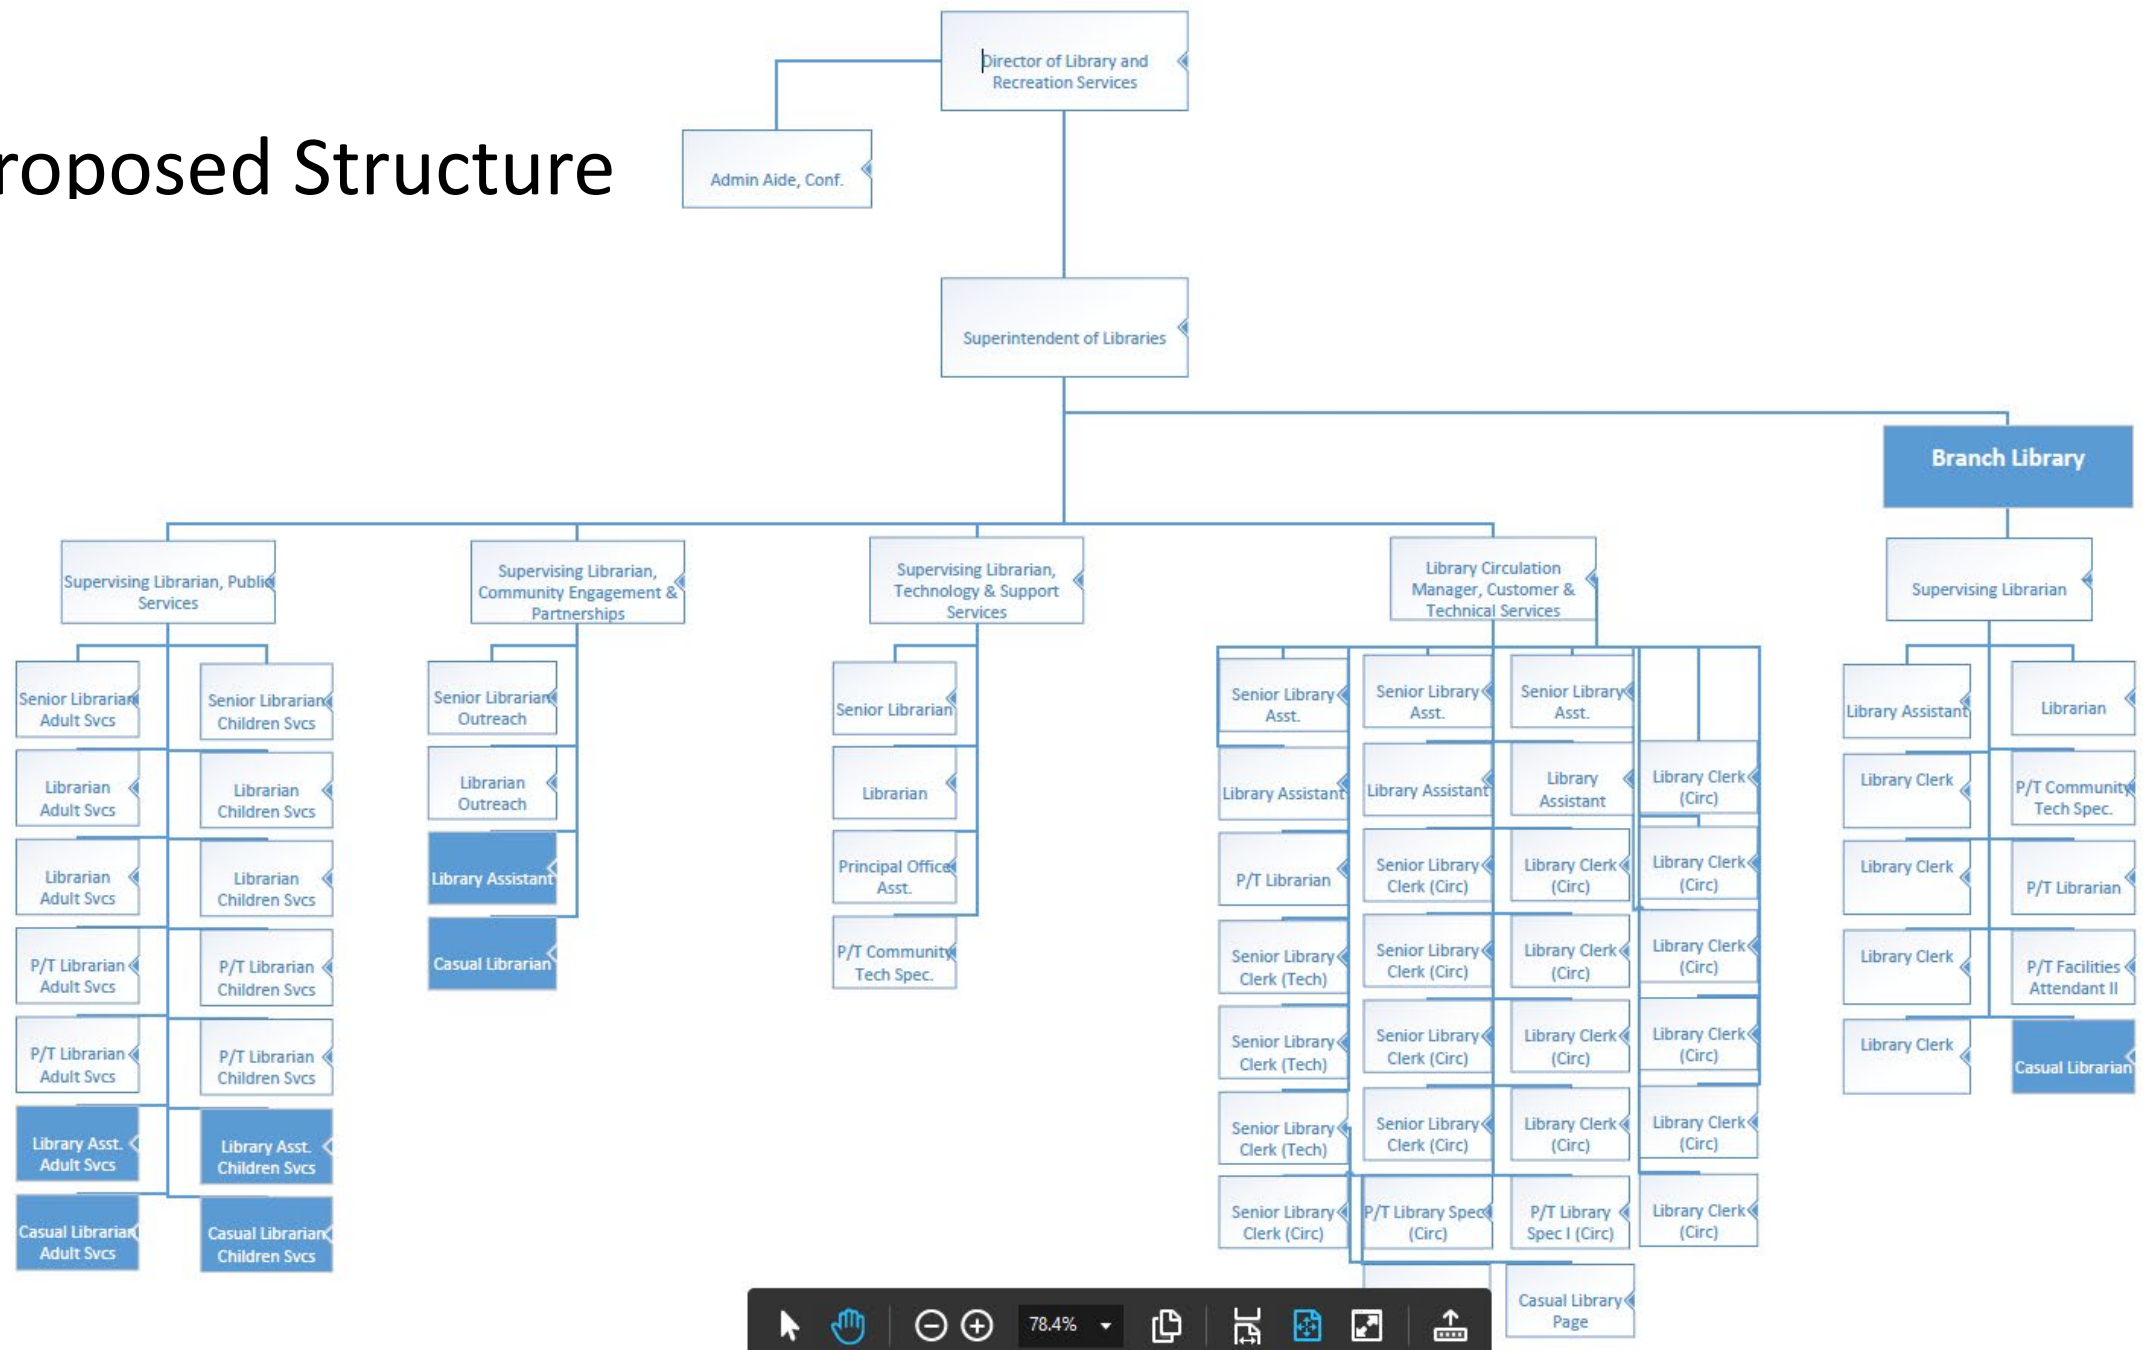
roposed Structure

Director of Library and Recreation Services

Admin Aide, Conf.

Superintendent of Libraries

Branch Library

Supervising Librarian, Public Services

Supervising Librarian, Community Engagement & Partnerships

Supervising Librarian, Technology & Support Services

Library Circulation Manager, Customer & Technical Services

Supervising Librarian

Senior Librarian Adult Svcs
Librarian Adult Svcs
Librarian Adult Svcs
P/T Librarian Adult Svcs
P/T Librarian Adult Svcs
Library Asst. Adult Svcs
Casual Librarian Adult Svcs

Senior Librarian Children Svcs
Librarian Children Svcs
Librarian Children Svcs
P/T Librarian Children Svcs
P/T Librarian Children Svcs
Library Asst. Children Svcs
Casual Librarian Children Svcs

Senior Librarian Outreach
Librarian Outreach
Library Assistant
Casual Librarian

Senior Librarian
Librarian
Principal Office Asst.
P/T Community Tech Spec.

Senior Library Asst.
Library Assistant
P/T Librarian
Senior Library Clerk (Tech)
Senior Library Clerk (Tech)
Senior Library Clerk (Tech)
Senior Library Clerk (Circ)

Senior Library Asst.
Library Assistant
Senior Library Clerk (Circ)
Senior Library Clerk (Circ)
Senior Library Clerk (Circ)
Senior Library Clerk (Circ)
P/T Library Spec I (Circ)

Senior Library Asst.
Library Assistant
Library Clerk (Circ)
Library Clerk (Circ)
Library Clerk (Circ)
Library Clerk (Circ)
P/T Library Spec I (Circ)
Casual Library Page

Library Clerk (Circ)
Library Clerk (Circ)
Library Clerk (Circ)
Library Clerk (Circ)
Library Clerk (Circ)
Library Clerk (Circ)

Library Assistant
Library Clerk
Library Clerk
Library Clerk
Library Clerk

Librarian
P/T Community Tech Spec.
P/T Librarian
P/T Facilities Attendant II
Casual Librarian

78.4%